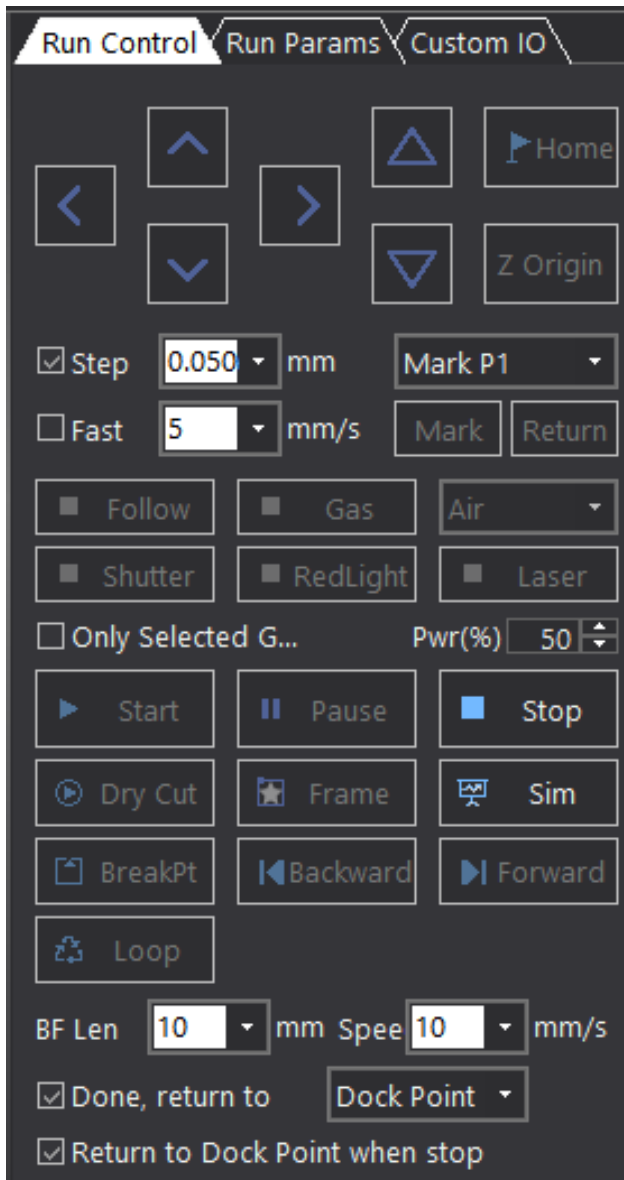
Run Control
Run Params
Custom IO

Home
Z Origin

Step 0.050 mm
Mark P1
Fast 5 mm/s
Mark
Return

Follow
Gas
Air
Shutter
RedLight
Laser

Only Selected G...
Pwr(%) 50

Start
Pause
Stop
Dry Cut
Frame
Sim
BreakPt
Backward
Forward
Loop

BF Len 10 mm Spee 10 mm/s
Done, return to Dock Point
Return to Dock Point when stop